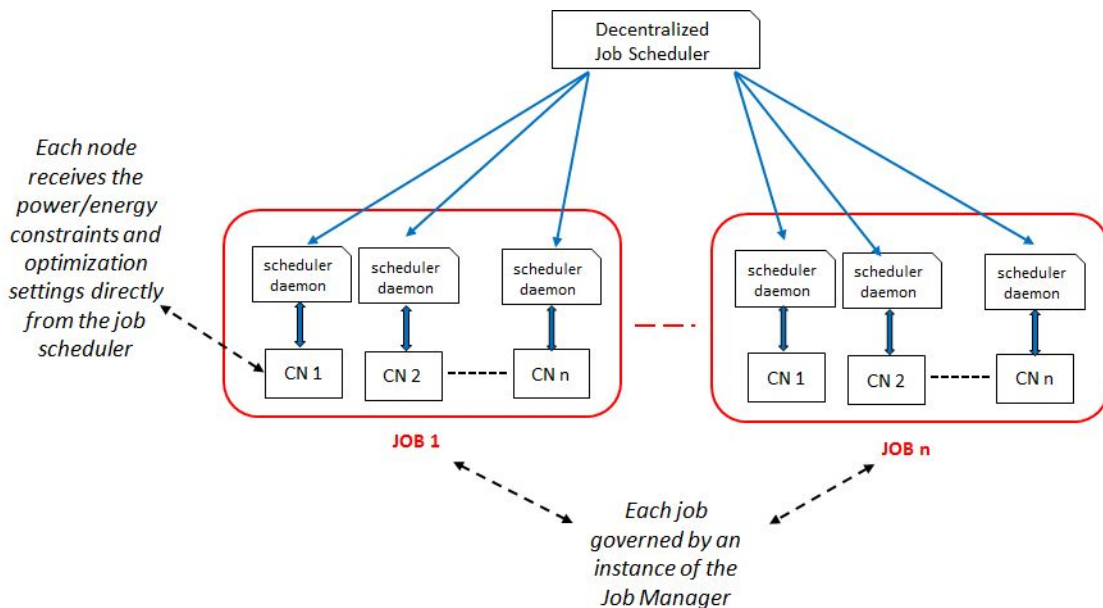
Decentralized Job Scheduler

Each node receives the power/energy constraints and optimization settings directly from the job scheduler

scheduler daemon

scheduler daemon

scheduler daemon

CN 1

CN 2

CN n

JOB 1

scheduler daemon

scheduler daemon

scheduler daemon

CN 1

CN 2

CN n

JOB n

Each job governed by an instance of the Job Manager